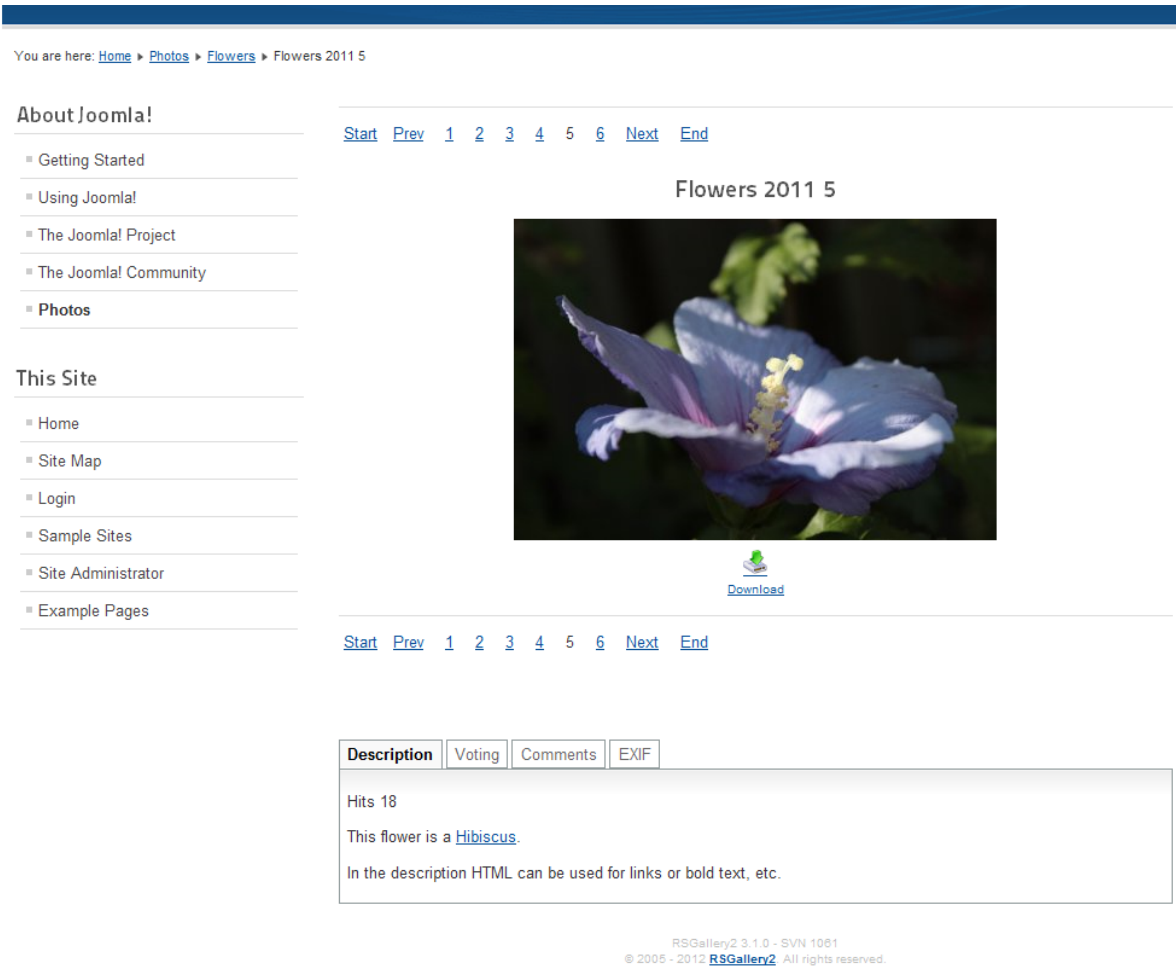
You are here: Home ▸ Photos ▸ Flowers ▸ Flowers 2011 5

About Joomla!

Getting Started
Using Joomla!
The Joomla! Project
The Joomla! Community
Photos

This Site

Home
Site Map
Login
Sample Sites
Site Administrator
Example Pages

Start Prev 1 2 3 4 5 6 Next End

Flowers 2011 5

Download

Start Prev 1 2 3 4 5 6 Next End

Description Voting Comments EXIF

Hits 18

This flower is a Hibiscus.

In the description HTML can be used for links or bold text, etc.

RSGallery2 3.1.0 - SVN 1061
© 2005 - 2012 RSGallery2. All rights reserved.